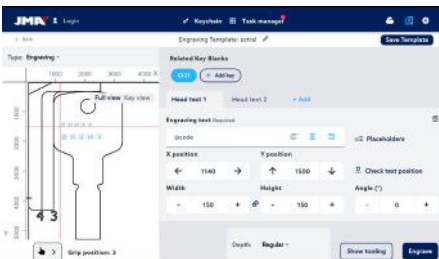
JMA Login

Keychain Task manager

Back

Engraving Template: astral

Save Template

Type: Engraving

1000 2000 3000 4000 X

Full view Key view

1000

2000

3000

4000

Y

4 3

Grip position: 3

Related Key Blanks

CI-21

+ Add key

Head text 1

Head text 2

+ Add

Engraving text Required

@code

Placeholders

X position

Y position

1140

1500

Check text position

Width

Height

Angle (°)

150

150

0

Depth: Regular

Show tooling

Engrave